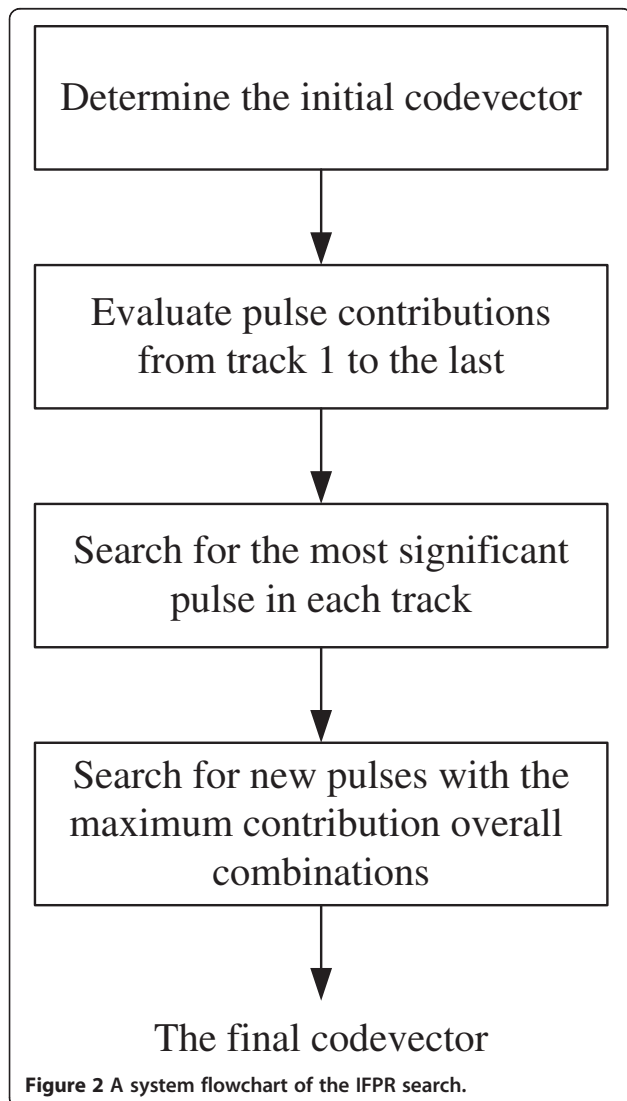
Determine the initial codevector

Evaluate pulse contributions from track 1 to the last

Search for the most significant pulse in each track

Search for new pulses with the maximum contribution overall combinations

The final codevector

**Figure 2** A system flowchart of the IFPR search.